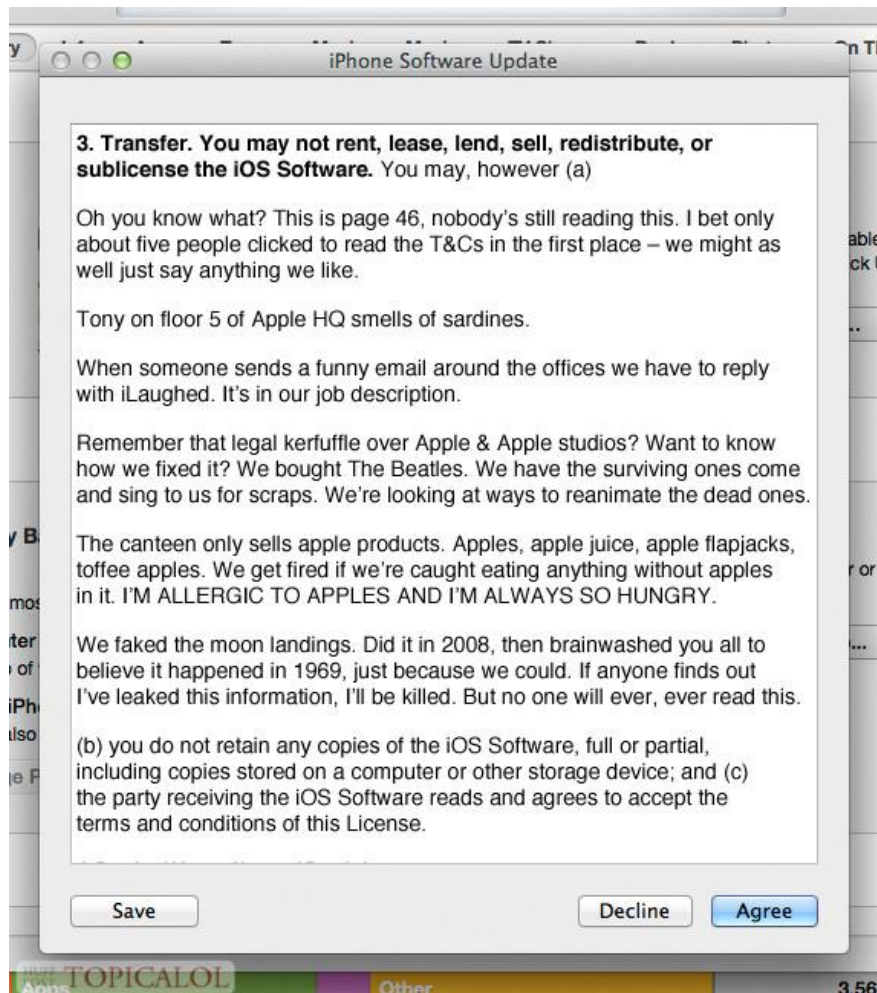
iPhone Software Update

**3. Transfer. You may not rent, lease, lend, sell, redistribute, or sublicense the iOS Software.** You may, however (a)

Oh you know what? This is page 46, nobody's still reading this. I bet only about five people clicked to read the T&Cs in the first place – we might as well just say anything we like.

Tony on floor 5 of Apple HQ smells of sardines.

When someone sends a funny email around the offices we have to reply with iLaughed. It's in our job description.

Remember that legal kerfuffle over Apple & Apple studios? Want to know how we fixed it? We bought The Beatles. We have the surviving ones come and sing to us for scraps. We're looking at ways to reanimate the dead ones.

The canteen only sells apple products. Apples, apple juice, apple flapjacks, toffee apples. We get fired if we're caught eating anything without apples in it. I'M ALLERGIC TO APPLES AND I'M ALWAYS SO HUNGRY.

We faked the moon landings. Did it in 2008, then brainwashed you all to believe it happened in 1969, just because we could. If anyone finds out I've leaked this information, I'll be killed. But no one will ever, ever read this.

(b) you do not retain any copies of the iOS Software, full or partial, including copies stored on a computer or other storage device; and (c) the party receiving the iOS Software reads and agrees to accept the terms and conditions of this License.

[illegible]

Save

Decline

Agree

TOPICALOL

Apps

Other

3.56